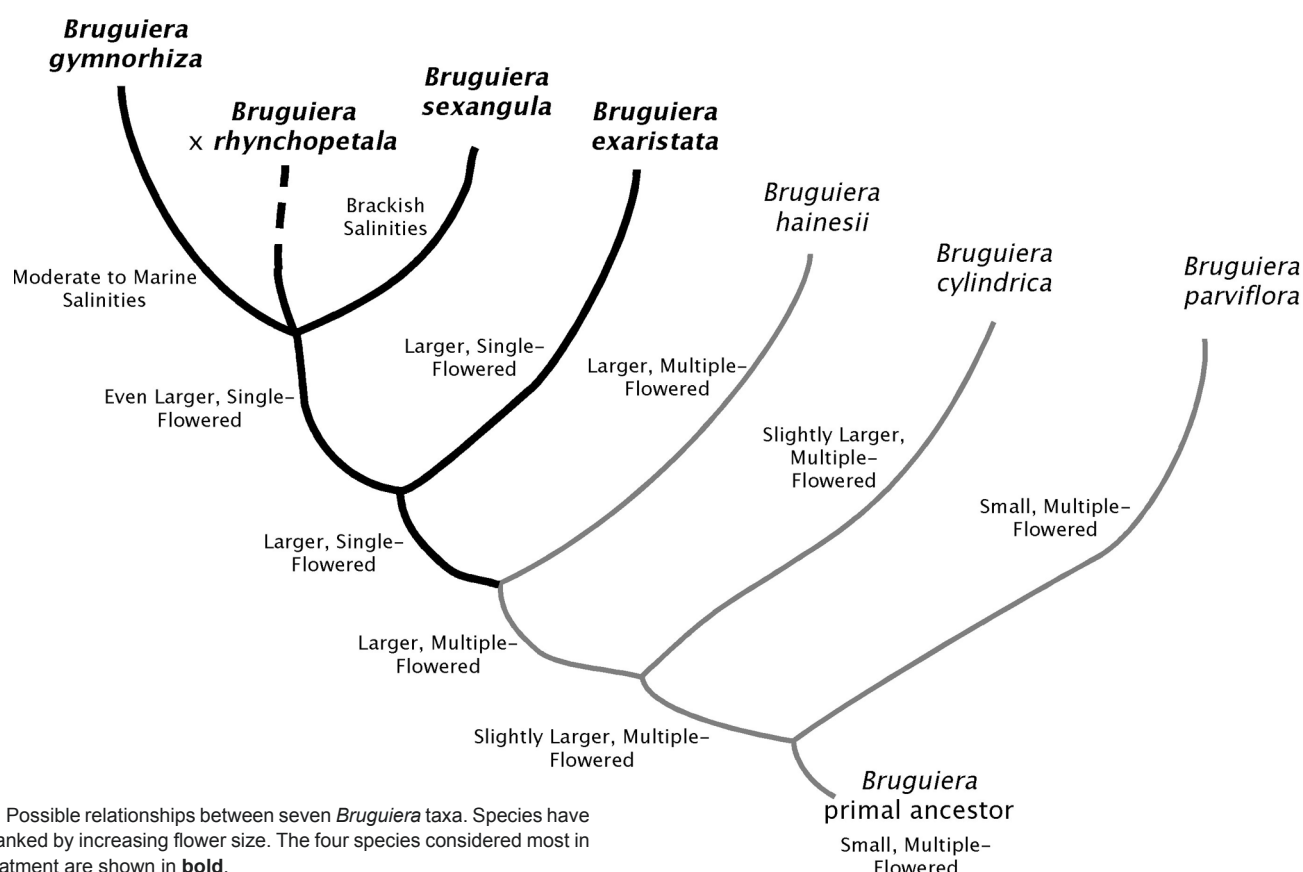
Bruguiera gymnorhiza

Bruguiera x rhynchopetala

Bruguiera sexangula

Bruguiera exaristata

Bruguiera hainesii

Bruguiera cylindrica

Bruguiera parviflora

Brackish Salinities

Moderate to Marine Salinities

Larger, Single-Flowered

Larger, Multiple-Flowered

Even Larger, Single-Flowered

Slightly Larger, Multiple-Flowered

Small, Multiple-Flowered

Larger, Single-Flowered

Larger, Multiple-Flowered

Slightly Larger, Multiple-Flowered

Bruguiera primal ancestor

Small, Multiple-Flowered

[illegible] Possible relationships between seven *Bruguiera* taxa. Species have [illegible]anked by increasing flower size. The four species considered most in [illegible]atment are shown in **bold**.